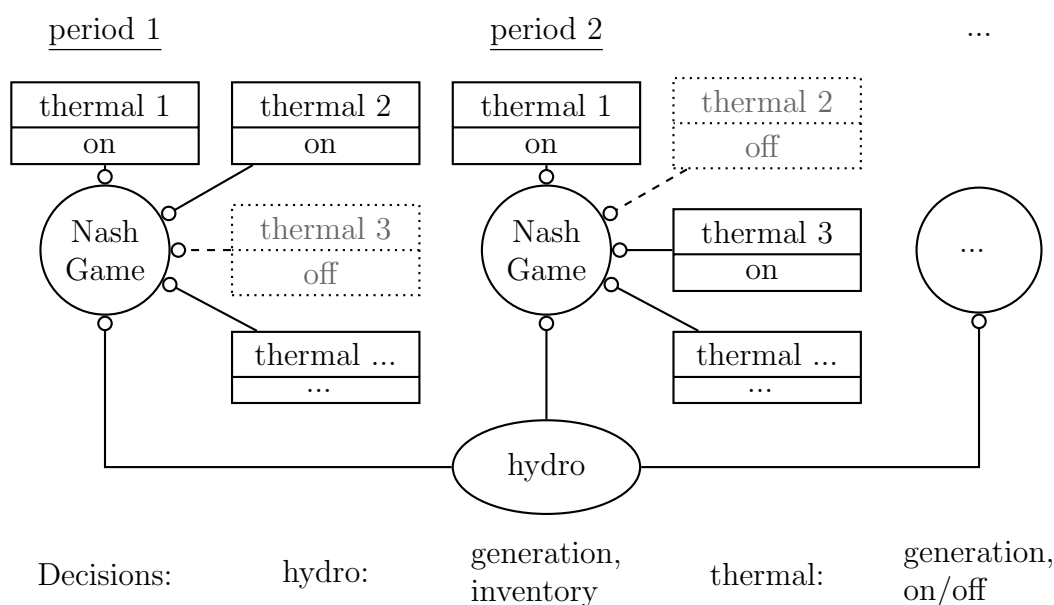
period 1

period 2

...

thermal 1
on

thermal 2
on

Nash Game

thermal 3
off

thermal ...
...

thermal 1
on

thermal 2
off

Nash Game

thermal 3
on

thermal ...
...

...

hydro

Decisions: hydro: generation, inventory thermal: generation, on/off